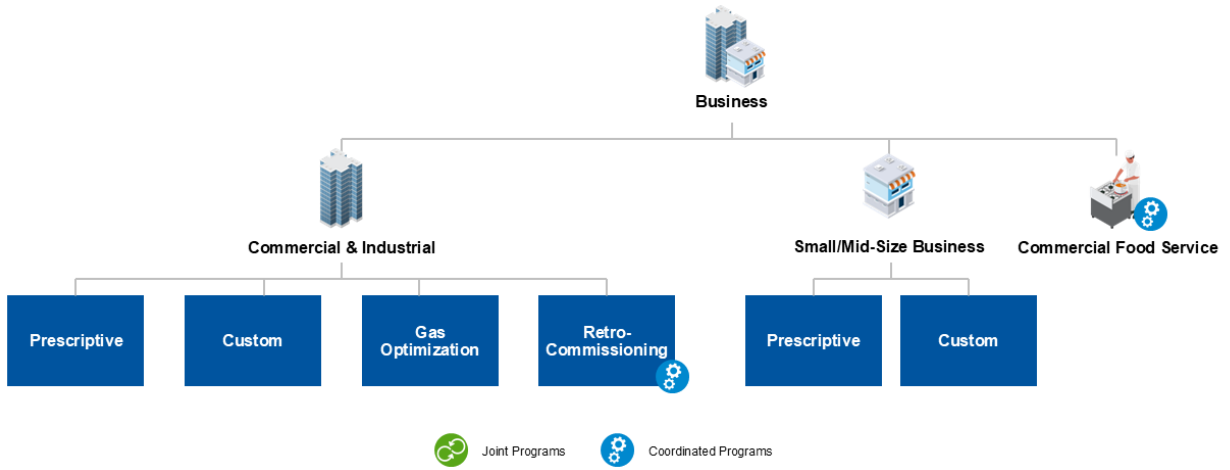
Business

Commercial & Industrial

Small/Mid-Size Business

Commercial Food Service

Prescriptive

Custom

Gas Optimization

Retro-Commissioning

Prescriptive

Custom

Joint Programs

Coordinated Programs